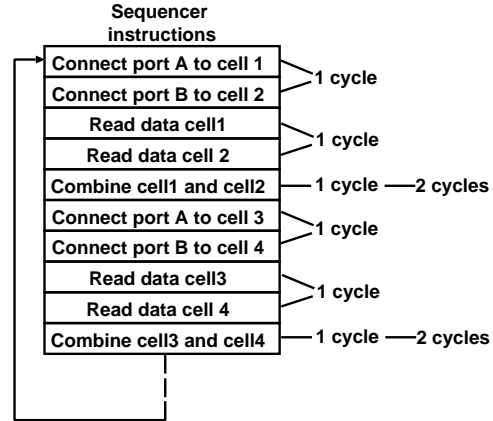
Sequencer instructions

Connect port A to cell 1
Connect port B to cell 2
1 cycle

Read data cell1
Read data cell 2
1 cycle

Combine cell1 and cell2
1 cycle
2 cycles

Connect port A to cell 3
Connect port B to cell 4
1 cycle

Read data cell3
Read data cell 4
1 cycle

Combine cell3 and cell4
1 cycle
2 cycles